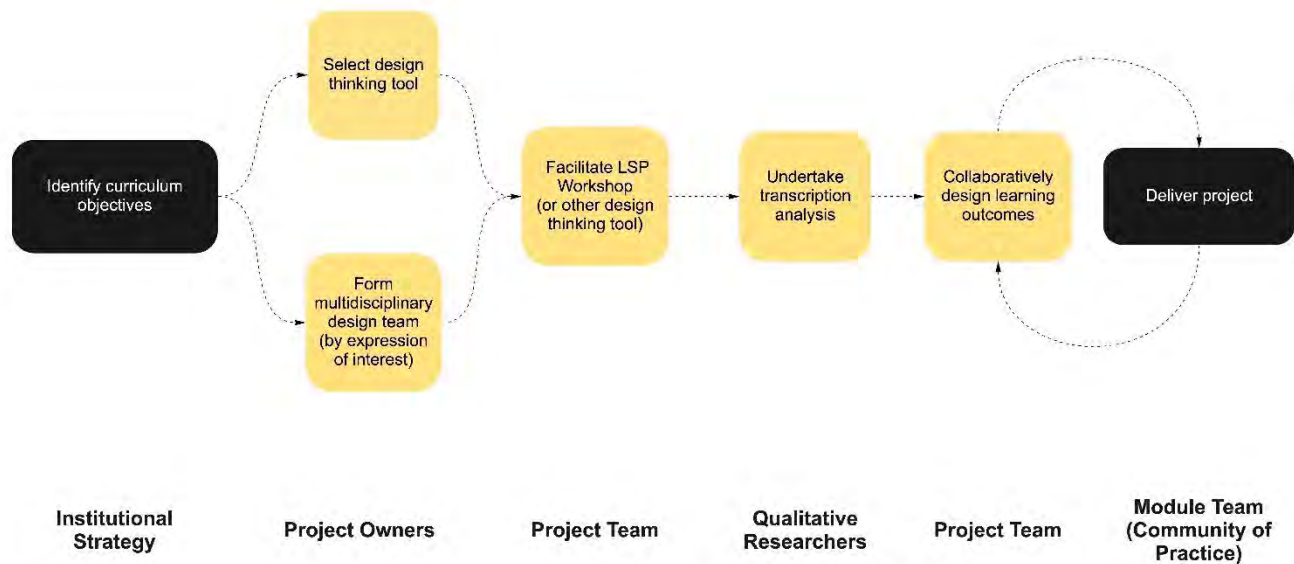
Identify curriculum objectives

Select design thinking tool

Form multidisciplinary design team (by expression of interest)

Facilitate LSP Workshop (or other design thinking tool)

Undertake transcription analysis

Collaboratively design learning outcomes

Deliver project

Institutional Strategy

Project Owners

Project Team

Qualitative Researchers

Project Team

Module Team (Community of Practice)